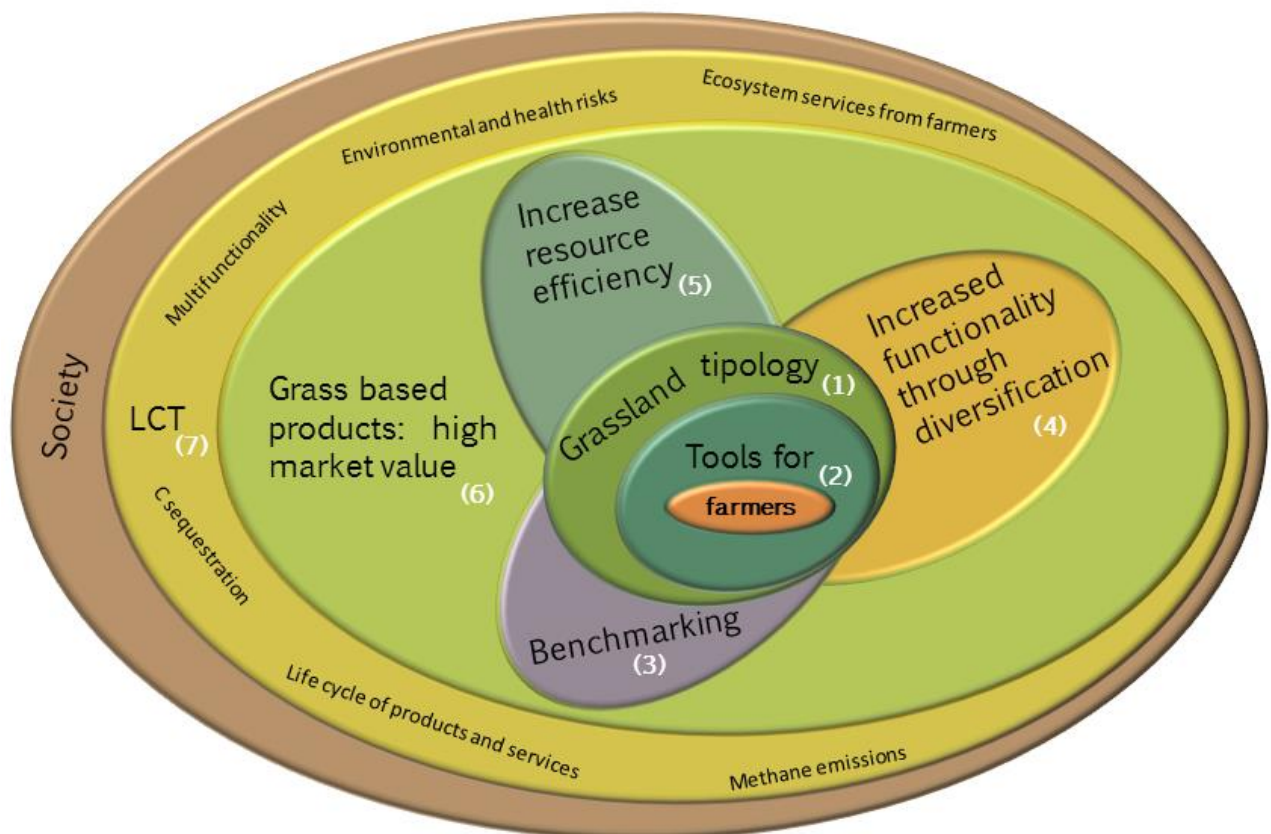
Society

Environmental and health risks

Ecosystem services from farmers

Multifunctionality

LCT (7)

C sequestration

Life cycle of products and services

Methane emissions

Grass based products: high market value (6)

Increase resource efficiency (5)

Increased functionality through diversification (4)

Grassland tipology (1)

Tools for (2)

farmers

Benchmarking (3)